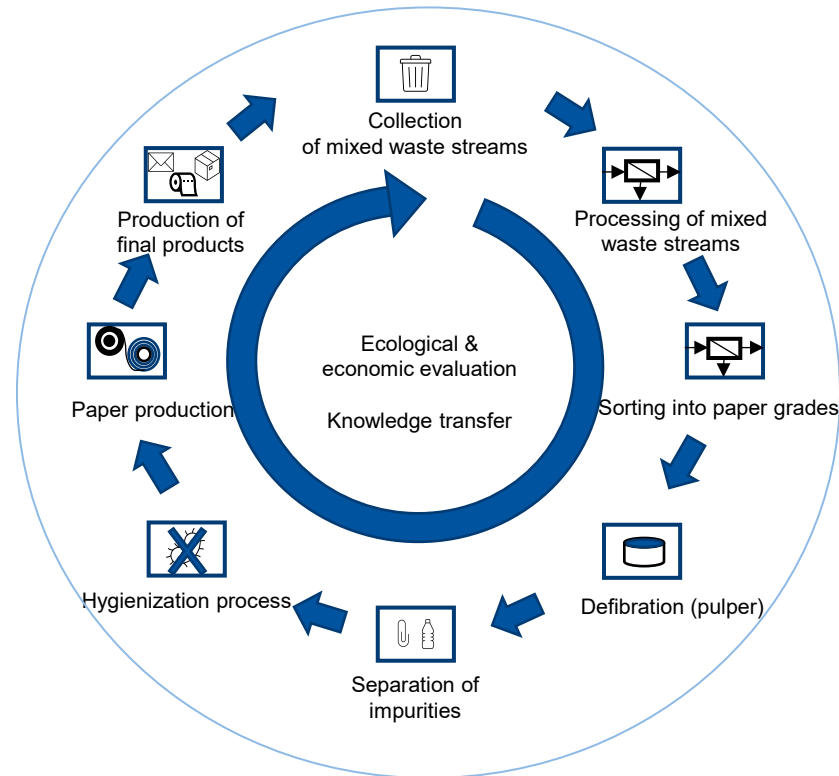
Collection of mixed waste streams

Processing of mixed waste streams

Sorting into paper grades

Defibration (pulper)

Separation of impurities

Hygienization process

Paper production

Production of final products

Ecological & economic evaluation

Knowledge transfer